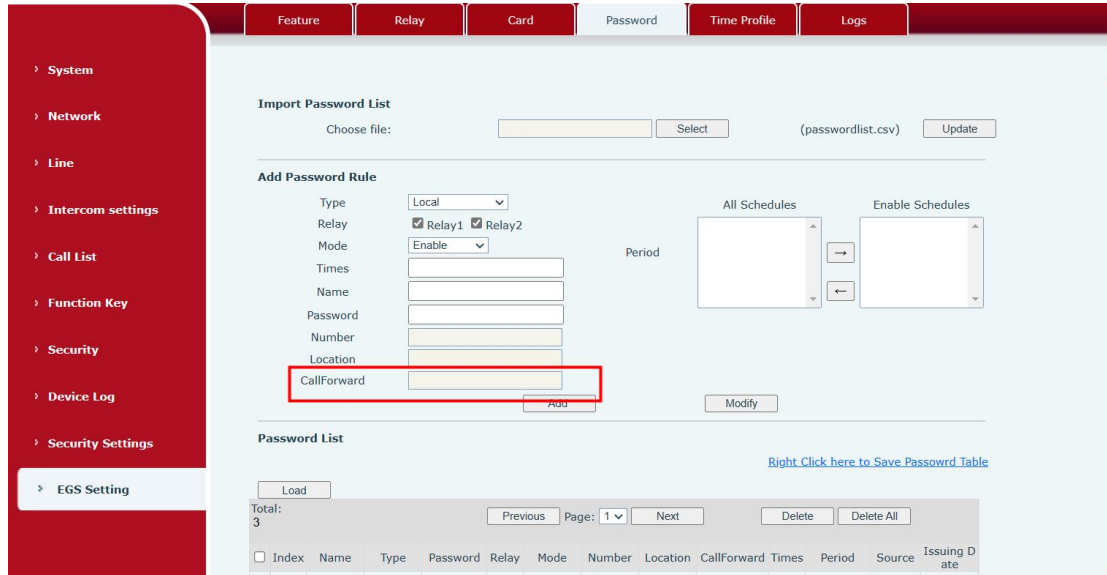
Feature Relay Card Password Time Profile Logs

› System
› Network
› Line
› Intercom settings
› Call List
› Function Key
› Security
› Device Log
› Security Settings
› EGS Setting

Import Password List
Choose file: Select (passwordlist.csv) Update

Add Password Rule
Type Local
Relay Relay1 Relay2
Mode Enable
Times
Name
Password
Number
Location
CallForward
Period
All Schedules
Enable Schedules
→
←
Add
Modify

Password List
Right Click here to Save Passowrd Table
Load
Total:
3
Previous Page: 1 Next Delete Delete All

| Index | Name | Type | Password | Relay | Mode | Number | Location | CallForward | Times | Period | Source | Issuing Date |
|---|---|---|---|---|---|---|---|---|---|---|---|---|